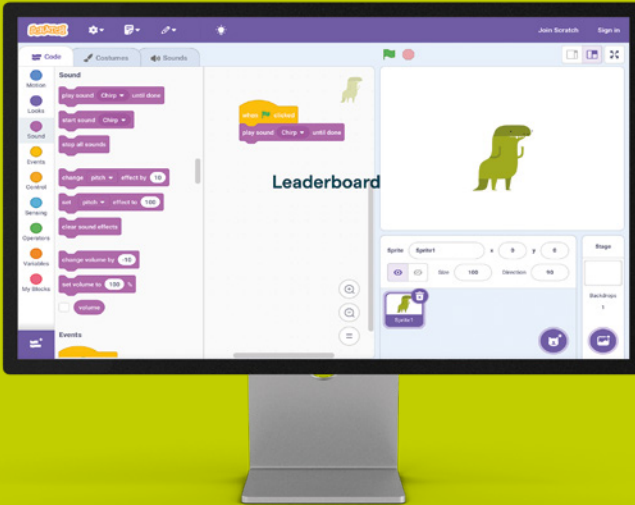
Scratch

Join Scratch

Sign in

Code

Costumes

Sounds

Motion

Looks

Sound

Events

Control

Sensing

Operators

Variables

My Blocks

Sound

play sound Chirp until done

start sound Chirp

stop all sounds

change pitch effect by 10

set pitch effect to 100

clear sound effects

change volume by -10

set volume to 100 %

volume

Events

when clicked

play sound Chirp until done

Leaderboard

Sprite Sprite1

x 0

y 0

Size 100

Direction 90

Sprite1

Stage

Backdrops

1